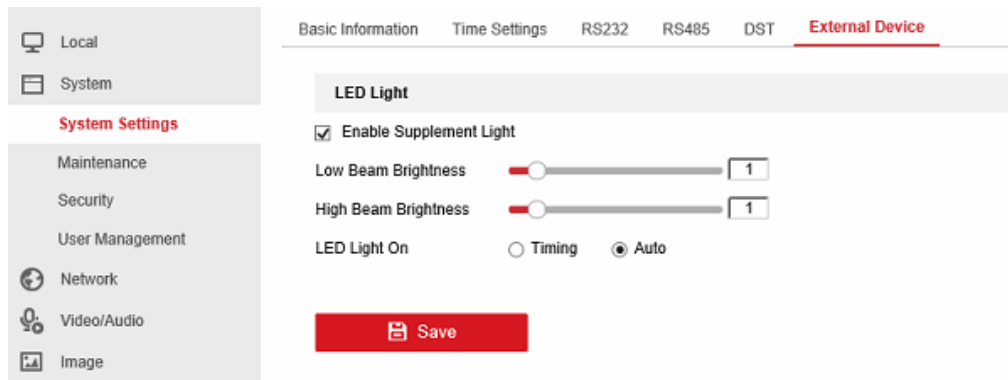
Local
System
System Settings
Maintenance
Security
User Management
Network
Video/Audio
Image

Basic Information Time Settings RS232 RS485 DST External Device

LED Light
Enable Supplement Light
Low Beam Brightness 1
High Beam Brightness 1
LED Light On Timing Auto

Save